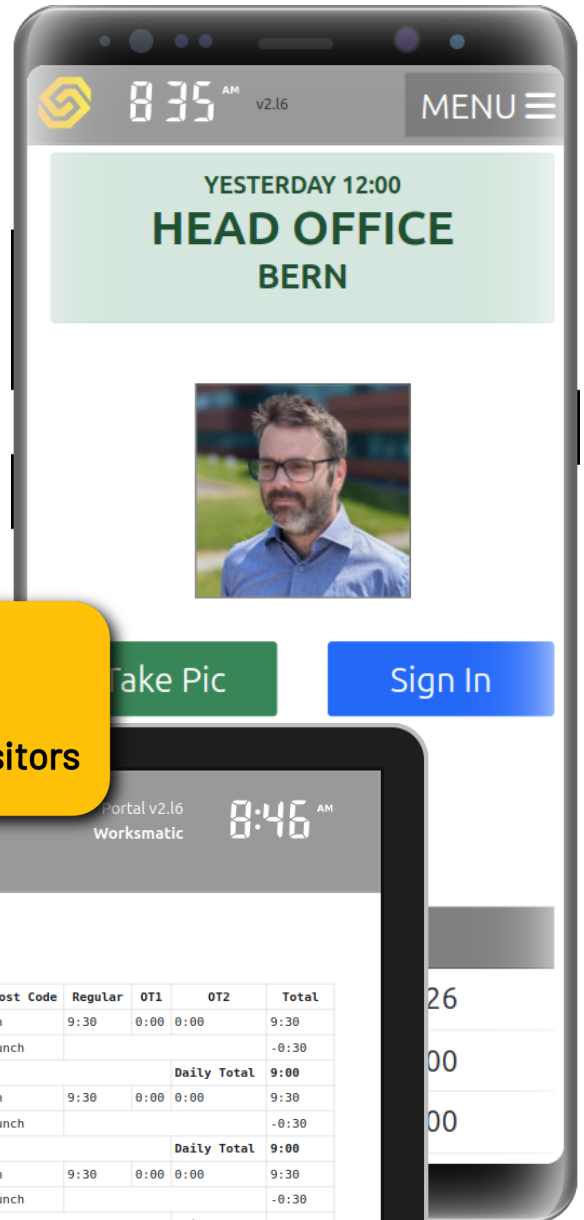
8 35 AM v2.l6

MENU

YESTERDAY 12:00
HEAD OFFICE
BERN

Take Pic

Sign In

sitors

Portal v2.l6
Worksmatic

8:46 AM

| ost Code | Regular | OT1 | OT2 | Total |
|---|---|---|---|---|
| n | 9:30 | 0:00 | 0:00 | 9:30 |
| unch | | | | -0:30 |
| | | | Daily Total | 9:00 |
| n | 9:30 | 0:00 | 0:00 | 9:30 |
| unch | | | | -0:30 |
| | | | Daily Total | 9:00 |
| n | 9:30 | 0:00 | 0:00 | 9:30 |
| unch | | | | -0:30 |

26
00
00